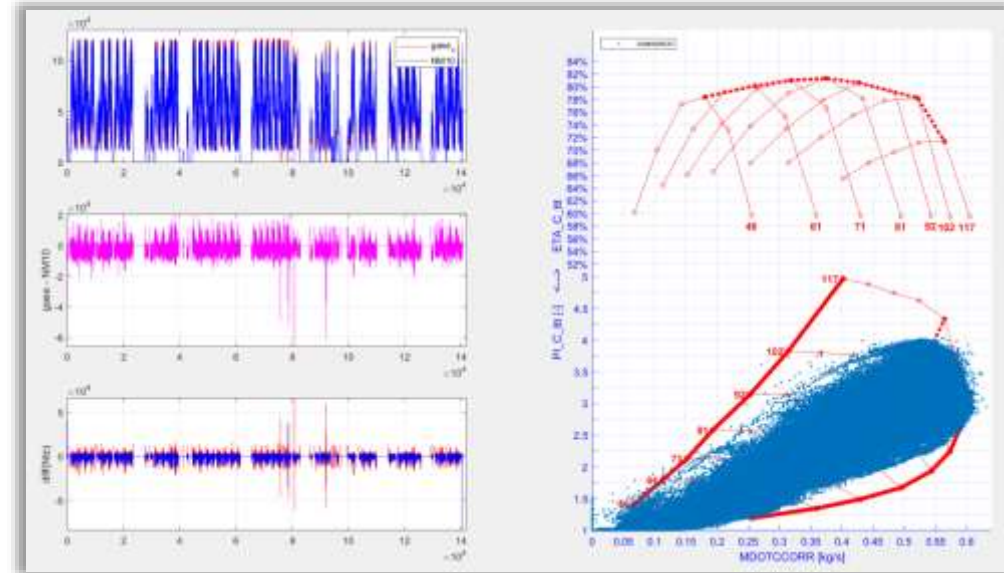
$\times10^4$
$gear_x$
NMTC

10
5
0
0 2 4 6 8 10 12 14
$\times10^4$

$\times10^4$
2
0
-2
-4
-6
(gear - NMTC)
0 2 4 6 8 10 12 14
$\times10^4$

$\times10^4$
5
0
-5
diff(Nttc)
0 2 4 6 8 10 12 14
$\times10^4$

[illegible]

84%
82%
80%
78%
76%
74%
72%
70%
68%
66%
64%
62%
60%
58%
56%
54%
52%
50%
ETA_C_III
PI_C_III [-]
49 61 71 81 92 102 117

117
102
92
81
71
61
49

5
4.5
4
3.5
3
2.5
2
1.5
1

0 0.05 0.1 0.15 0.2 0.25 0.3 0.35 0.4 0.45 0.5 0.55 0.6
MDOTCCORR [kg/s]